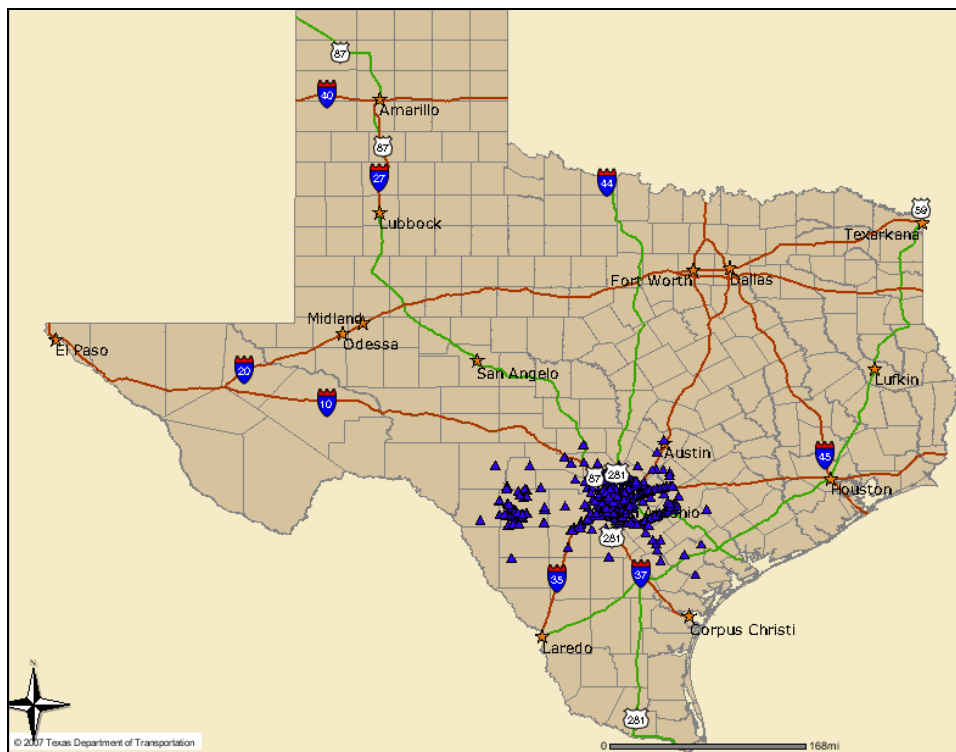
87
40
Amarillo
87
27
44
Lubbock
59
Texarkana
Fort Worth
Dallas
Midland
El Paso
Odessa
San Angelo
20
Lufkin
10
Austin
87
281
45
Houston
San Antonio
281
35
37
Corpus Christi
Laredo
N
281
© 2007 Texas Department of Transportation
0
168mi